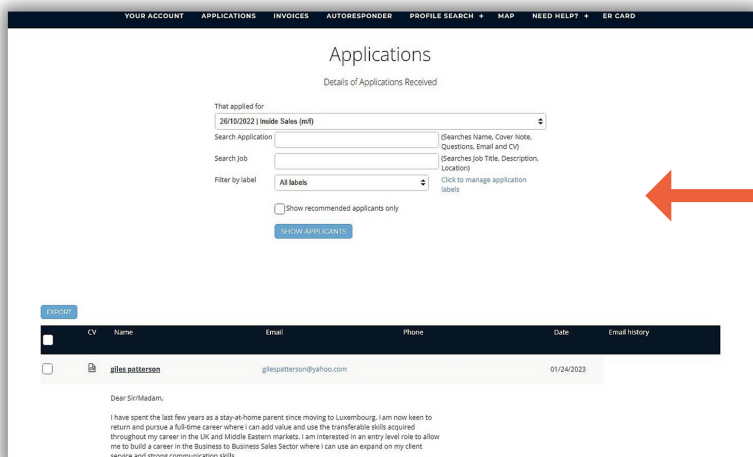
YOUR ACCOUNT APPLICATIONS INVOICES AUTORESPONDER PROFILE SEARCH + MAP NEED HELP? + ER CARD

Applications

Details of Applications Received

That applied for

26/10/2022 | Inside Sales (m/f)

Search Application (Searches Name, Cover Note, Questions, Email and CV)

Search Job (Searches Job Title, Description, Location)

Filter by label All labels Click to manage application labels

Show recommended applicants only

SHOW APPLICANTS

EXPORT

| | CV | Name | Email | Phone | Date | Email history |
|---|---|---|---|---|---|---|
| | | giles patterson | gilespatterson@yahoo.com | | 01/24/2023 | |

Dear Sir/Madam,

I have spent the last few years as a stay-at-home parent since moving to Luxembourg. I am now keen to return and pursue a full-time career where I can add value and use the transferable skills acquired throughout my career in the UK and Middle Eastern markets. I am interested in an entry level role to allow me to build a career in the Business to Business Sales Sector where I can use an expand on my client service and strong communication skills.